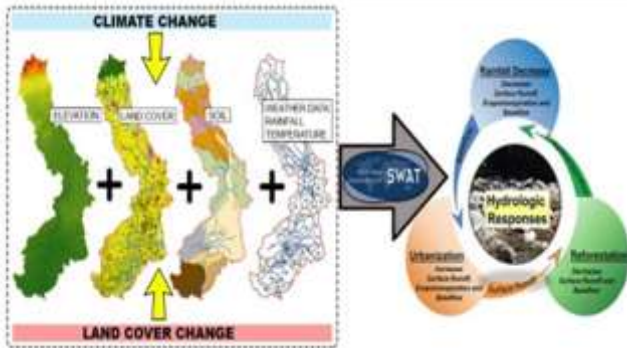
CLIMATE CHANGE

ELEVATION

LAND COVER

SOIL

WEATHER DATA: RAINFALL TEMPERATURE

+

+

+

LAND COVER CHANGE

SWAT

Rainfall Decrease

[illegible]

Hydrologic Responses

Urbanization

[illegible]

Reforestation

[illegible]

Surface Runoff